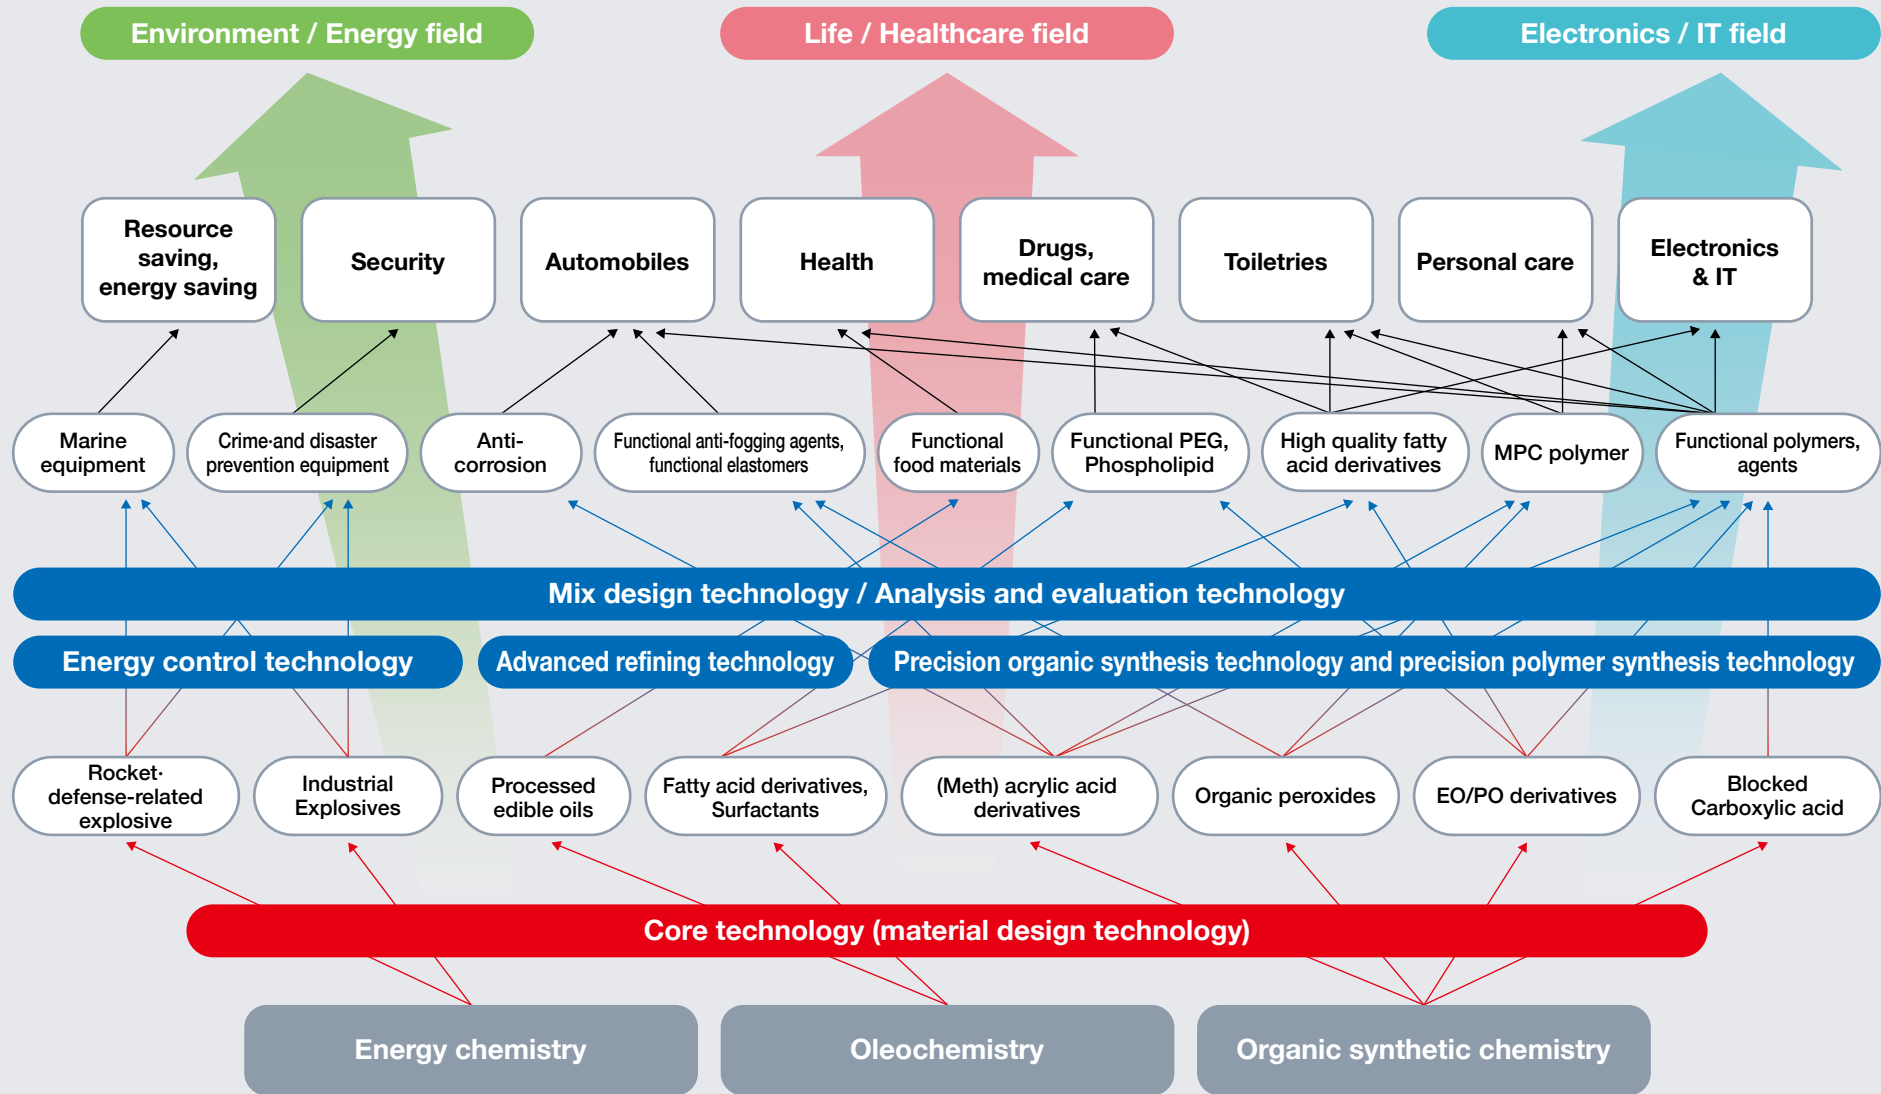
Environment / Energy field

Life / Healthcare field

Electronics / IT field

Resource saving, energy saving

Security

Automobiles

Health

Drugs, medical care

Toiletries

Personal care

Electronics & IT

Marine equipment

Crime-and disaster prevention equipment

Anti-corrosion

Functional anti-fogging agents, functional elastomers

Functional food materials

Functional PEG, Phospholipid

High quality fatty acid derivatives

MPC polymer

Functional polymers, agents

Mix design technology / Analysis and evaluation technology

Energy control technology

Advanced refining technology

Precision organic synthesis technology and precision polymer synthesis technology

Rocket·defense-related explosive

Industrial Explosives

Processed edible oils

Fatty acid derivatives, Surfactants

(Meth) acrylic acid derivatives

Organic peroxides

EO/PO derivatives

Blocked Carboxylic acid

Core technology (material design technology)

Energy chemistry

Oleochemistry

Organic synthetic chemistry